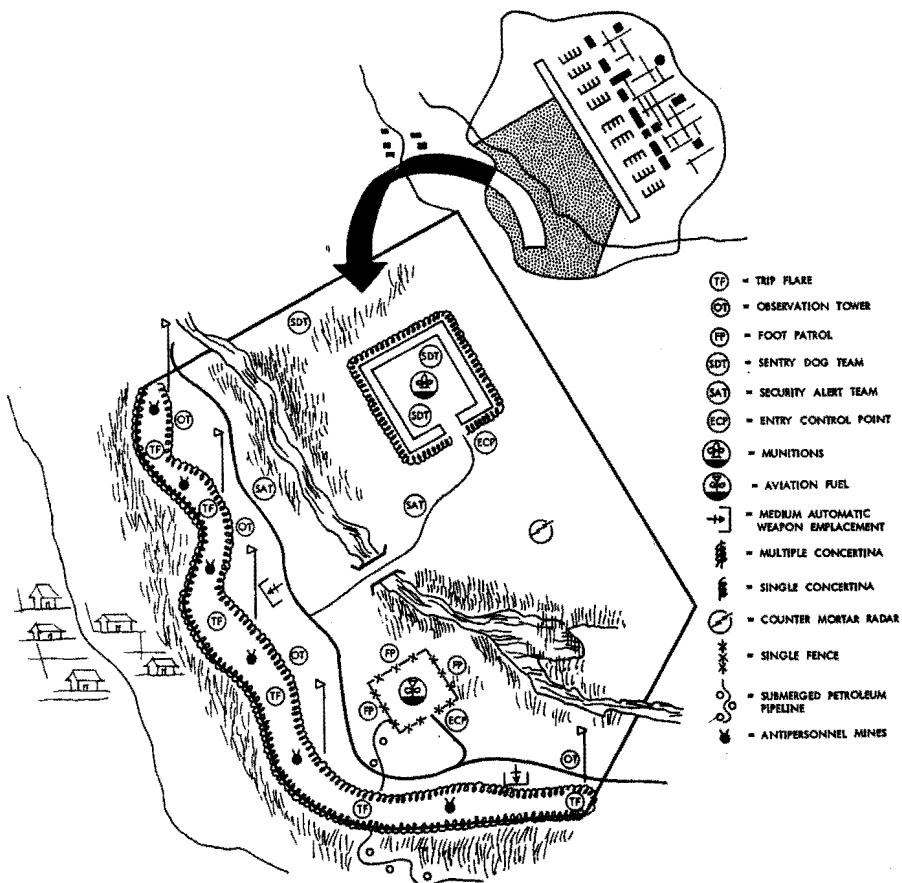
SDT
SDT
SDT
OT
TF
TF
SAT
SAT
ECP
TF
OT
TF
FP
FP
FP
ECP
OT
TF
TF

TF = TRIP FLARE
OT = OBSERVATION TOWER
FP = FOOT PATROL
SDT = SENTRY DOG TEAM
SAT = SECURITY ALERT TEAM
ECP = ENTRY CONTROL POINT
= MUNITIONS
= AVIATION FUEL
= MEDIUM AUTOMATIC WEAPON EMPLACEMENT
= MULTIPLE CONCERTINA
= SINGLE CONCERTINA
= COUNTER MORTAR RADAR
= SINGLE FENCE
= SUBMERGED PETROLEUM PIPELINE
= ANTIPERSONNEL MINES